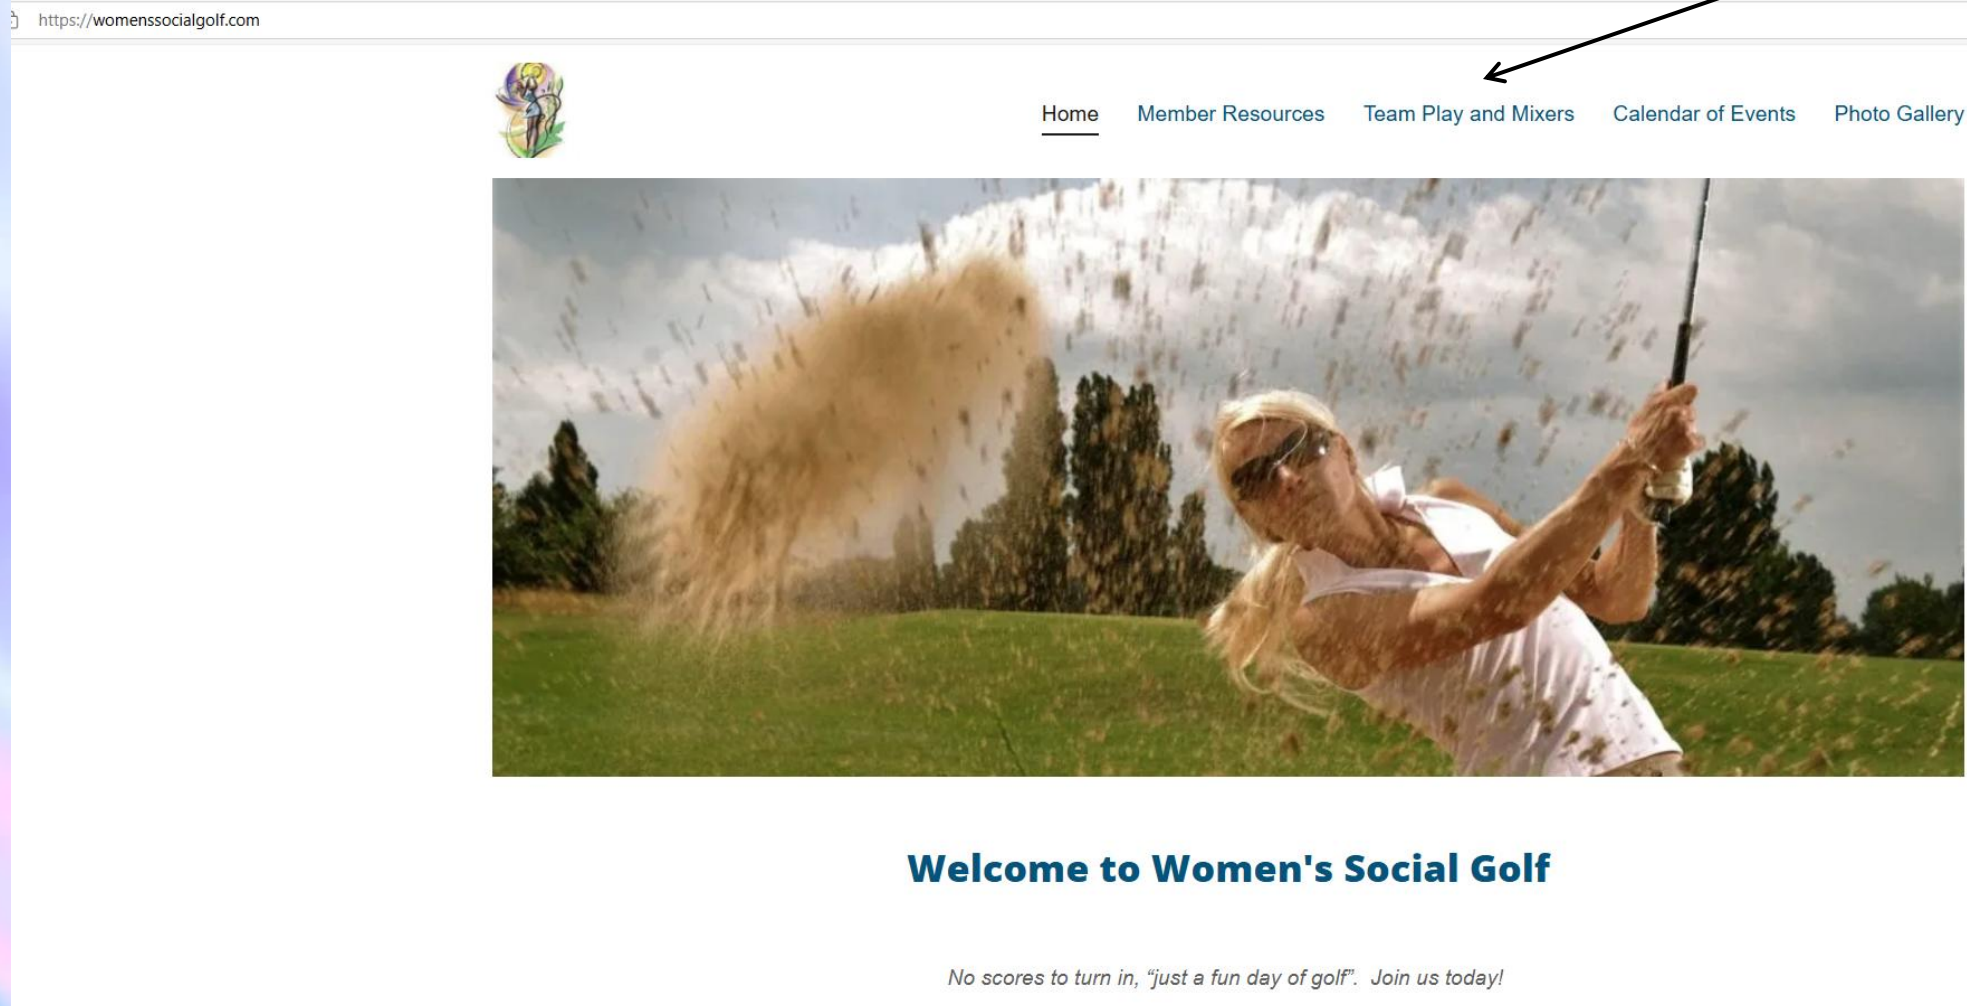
https://womenssocialgolf.com

Home Member Resources Team Play and Mixers Calendar of Events Photo Gallery

Welcome to Women's Social Golf

No scores to turn in, "just a fun day of golf". Join us today!